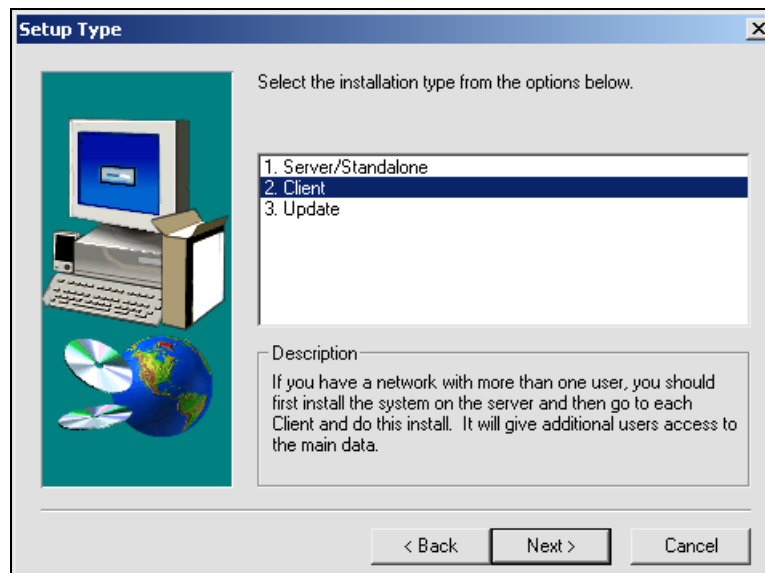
Setup Type

X

Select the installation type from the options below.

1. Server/Standalone
2. Client
3. Update

Description

If you have a network with more than one user, you should first install the system on the server and then go to each Client and do this install. It will give additional users access to the main data.

< Back

Next >

Cancel